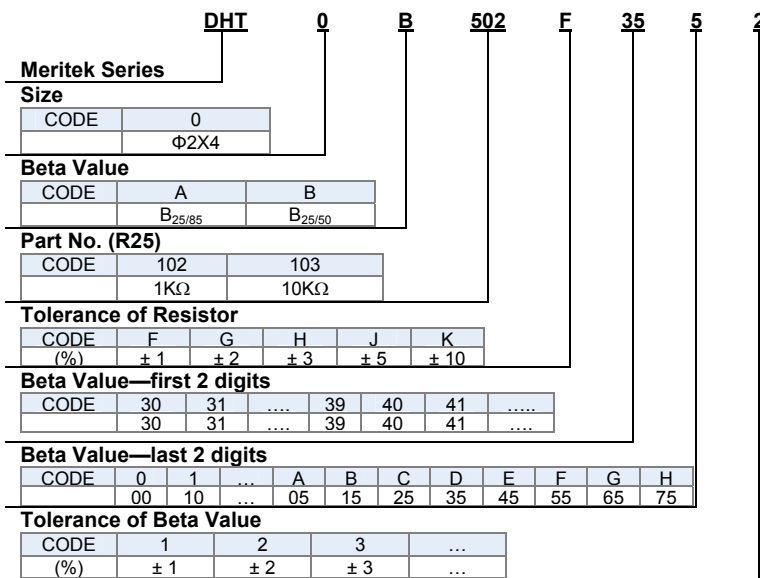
DHT 0 B 502 F 35 5 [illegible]

Meritek Series

Size

| CODE | 0 |
|---|---|
| | Φ2X4 |

Beta Value

| CODE | A | B |
|---|---|---|
| | $B_{25/85}$ | $B_{25/50}$ |

Part No. (R25)

| CODE | 102 | 103 |
|---|---|---|
| | 1KΩ | 10KΩ |

Tolerance of Resistor

| CODE | F | G | H | J | K |
|---|---|---|---|---|---|
| (%) | ± 1 | ± 2 | ± 3 | ± 5 | ± 10 |

Beta Value—first 2 digits

| CODE | 30 | 31 | …. | 39 | 40 | 41 | ….. |
|---|---|---|---|---|---|---|---|
| | 30 | 31 | …. | 39 | 40 | 41 | …. |

Beta Value—last 2 digits

| CODE | 0 | 1 | … | A | B | C | D | E | F | G | H |
|---|---|---|---|---|---|---|---|---|---|---|---|
| | 00 | 10 | … | 05 | 15 | 25 | 35 | 45 | 55 | 65 | 75 |

Tolerance of Beta Value

| CODE | 1 | 2 | 3 | … |
|---|---|---|---|---|
| (%) | ± 1 | ± 2 | ± 3 | … |